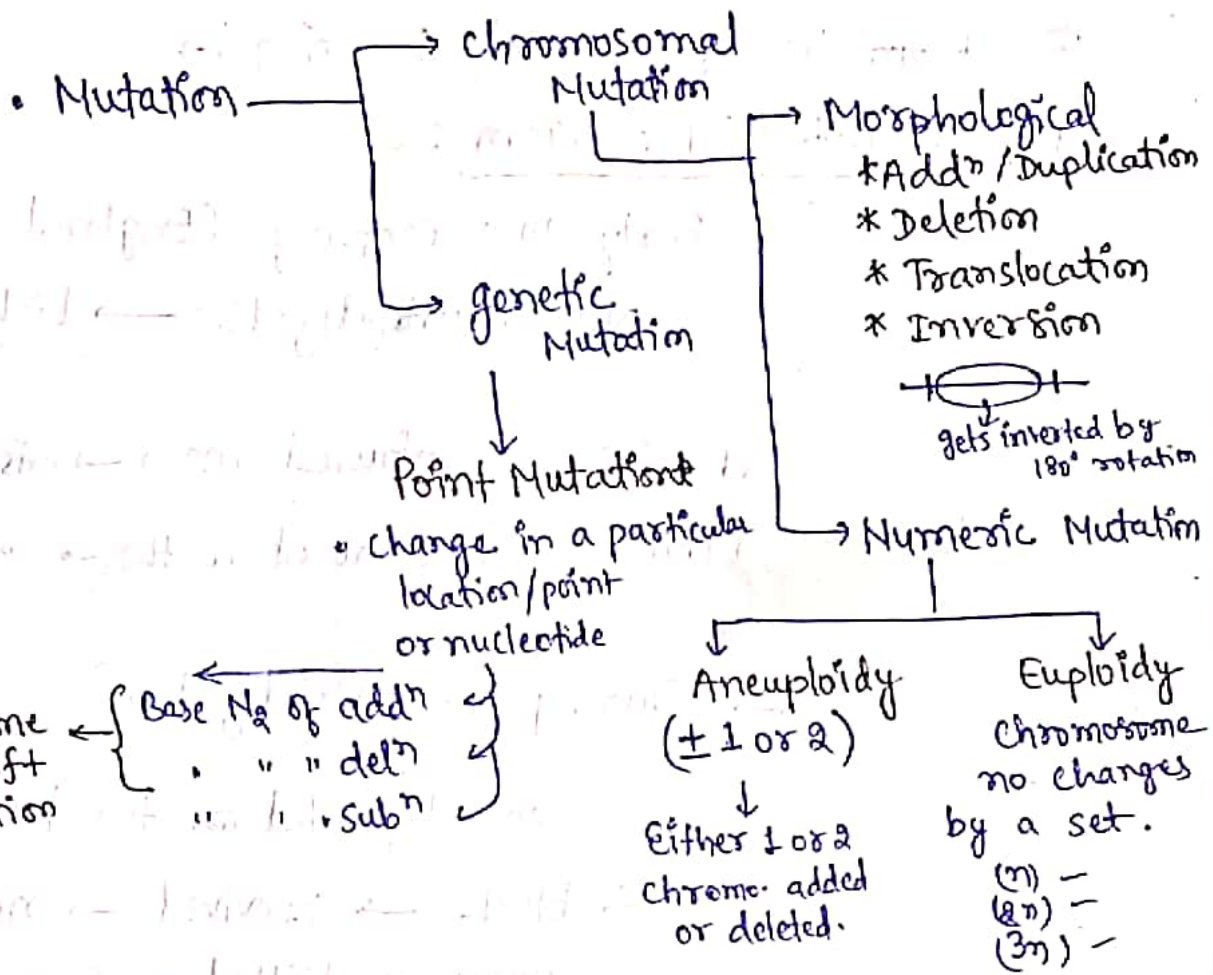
• Mutation

Chromosomal Mutation

Morphological
*Add$^n$ / Duplication
* Deletion
* Translocation
* Inversion

gets inverted by 180° rotation

Numeric Mutation

Aneuploidy
($\pm$ 1 or 2)
Either 1 or 2 chromo. added or deleted.

Euploidy
Chromosome no changes by a set.
(n) –
(2n) –
(3n) –

genetic Mutation

Point Mutation
• change in a particular location/point or nucleotide

Base No of add$^n$
" " " del$^n$
" " " sub$^n$

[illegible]me
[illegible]ft
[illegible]ion